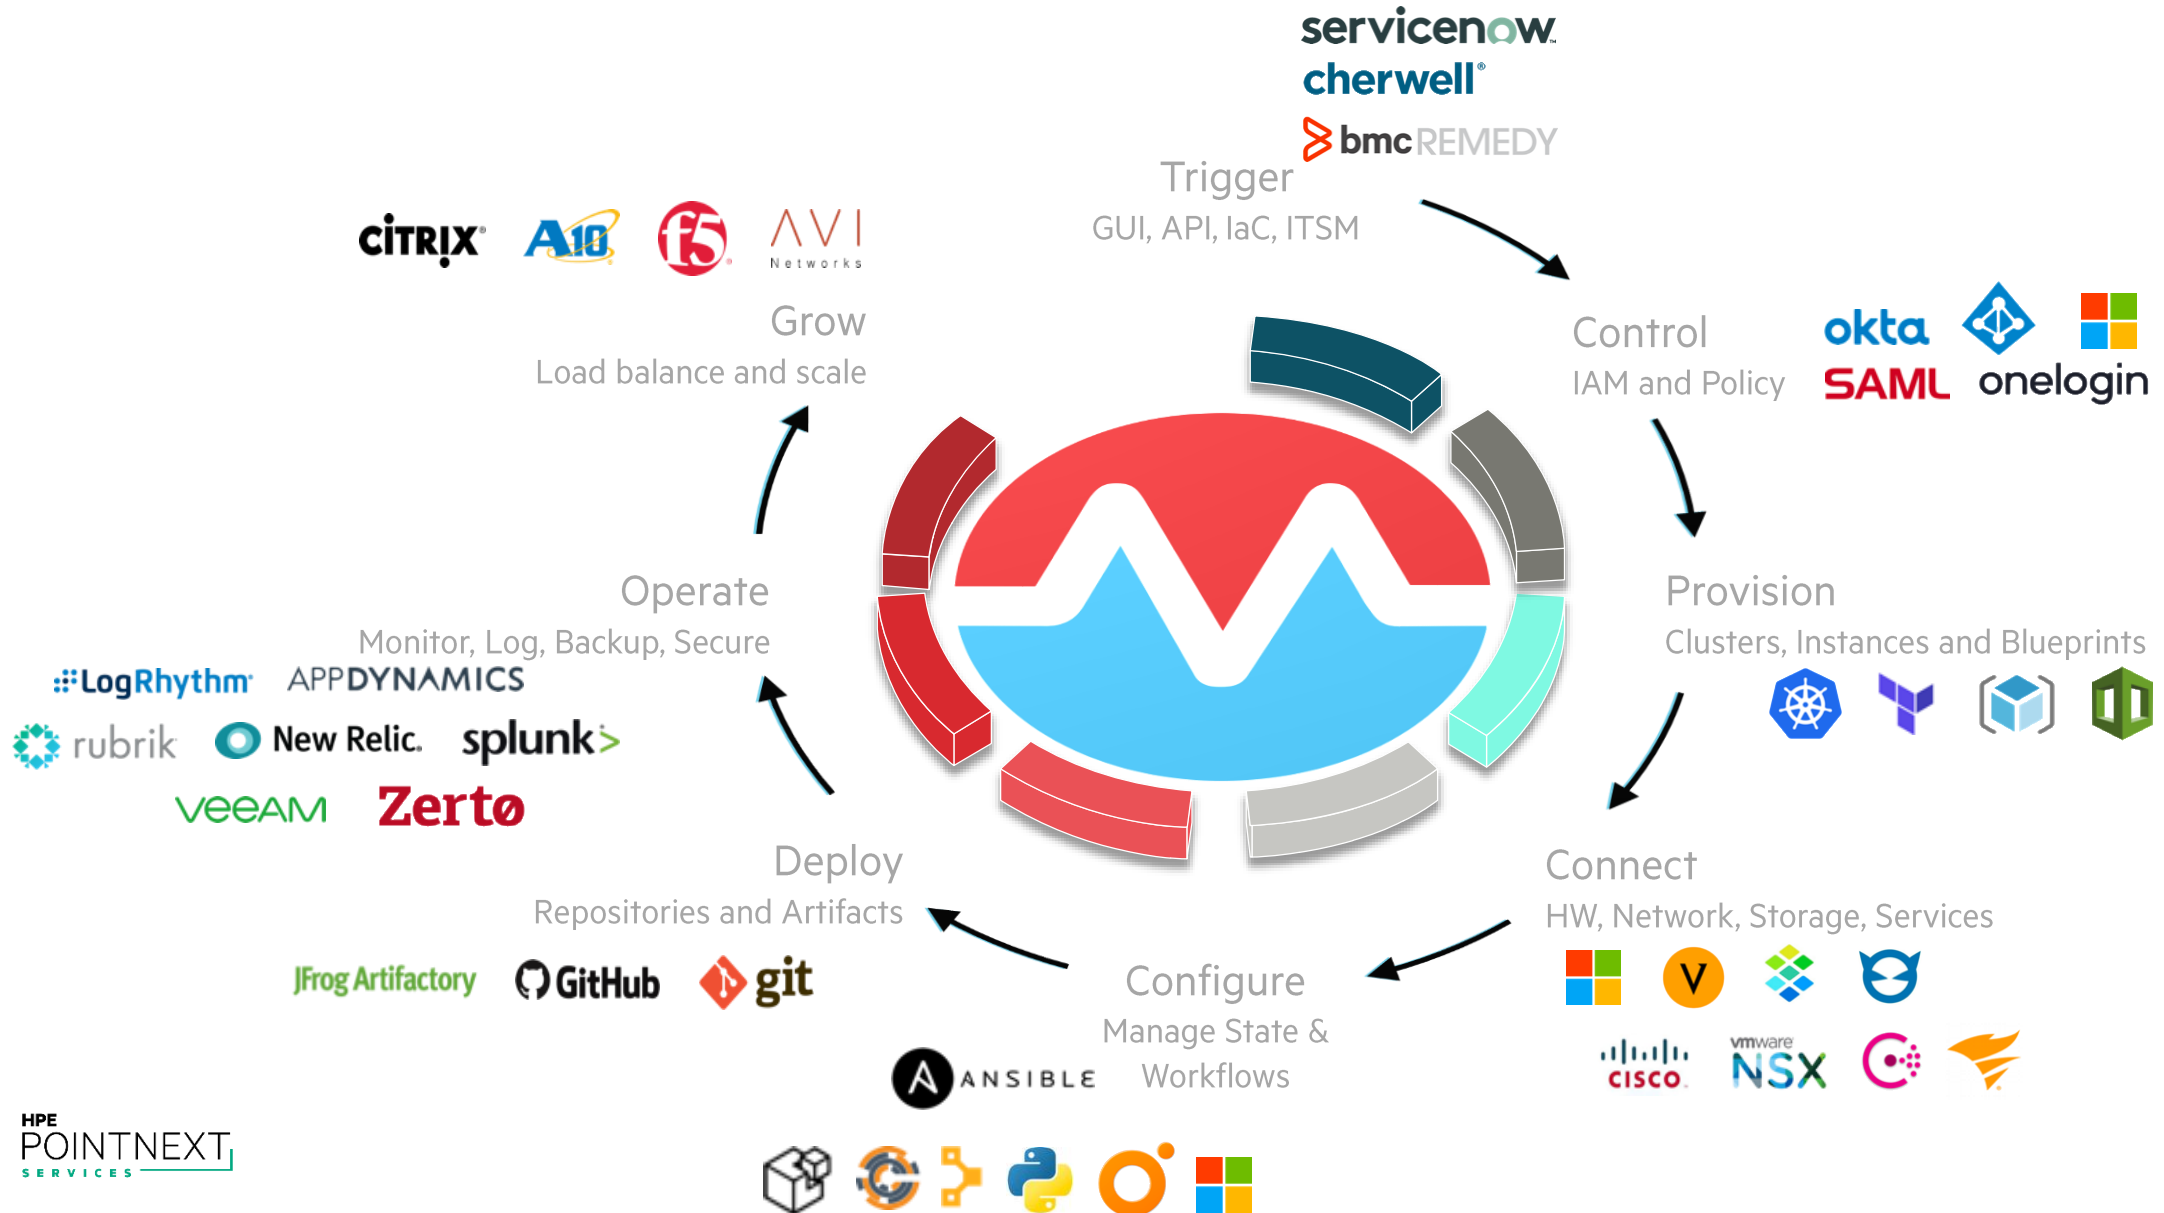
servicenow
cherwell
bmc REMEDY

Trigger
GUI, API, IaC, ITSM

CITRIX A10 f5 AVI Networks

Grow
Load balance and scale

Control
IAM and Policy

okta
SAML onelogin

Operate
Monitor, Log, Backup, Secure

LogRhythm APPDYNAMICS
rubrik New Relic. splunk>
veeAM Zerto

Provision
Clusters, Instances and Blueprints

Deploy
Repositories and Artifacts

JFrog Artifactory GitHub git

Connect
HW, Network, Storage, Services

V

CISCO vmware NSX

Configure
Manage State & Workflows

ANSIBLE

HPE
POINTNEXT
SERVICES